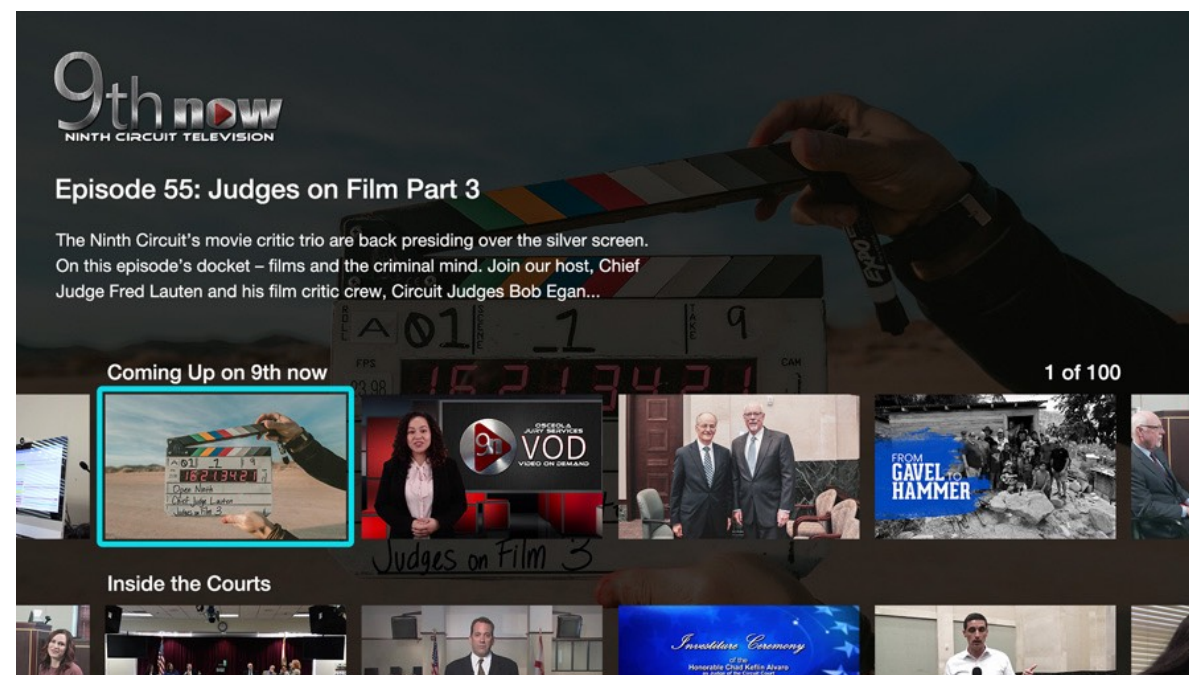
9th now
NINTH CIRCUIT TELEVISION

Episode 55: Judges on Film Part 3

The Ninth Circuit's movie critic trio are back presiding over the silver screen. On this episode's docket – films and the criminal mind. Join our host, Chief Judge Fred Lauten and his film critic crew, Circuit Judges Bob Egan...

Coming Up on 9th now

1 of 100

Open Ninth
Chief Judge Lauten
Judges on Film 3

OSCEOLA JURY SERVICES
VOD
VIDEO ON DEMAND

FROM GAVEL TO HAMMER

Judges on Film 3

Inside the Courts

Investiture Ceremony
of the
Honorable Chad Keflin Alvaro
as Judge of the Circuit Court